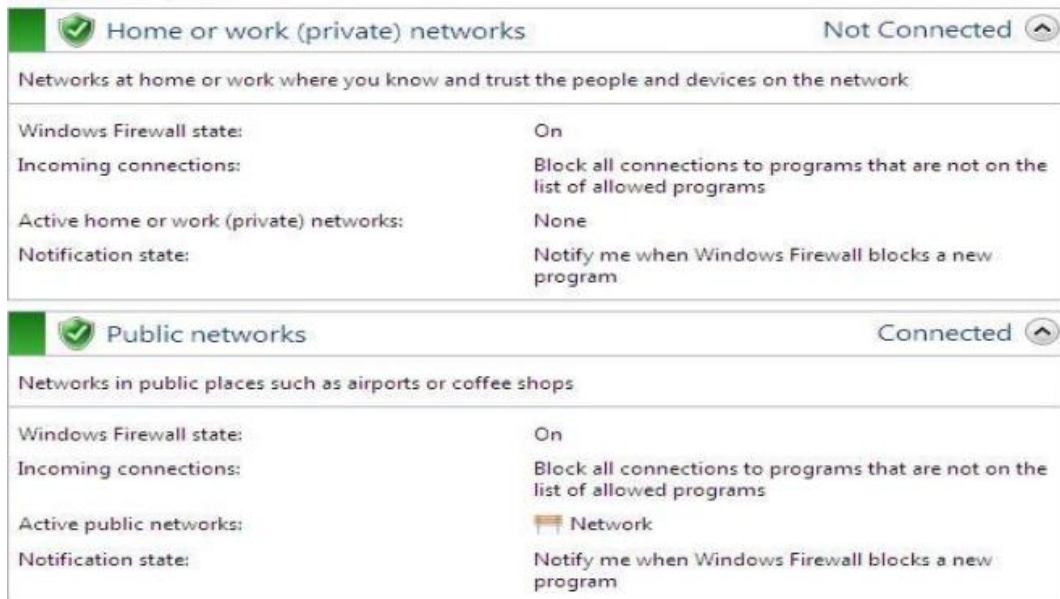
Home or work (private) networks

Not Connected

Networks at home or work where you know and trust the people and devices on the network

| | |
|---|---|
| Windows Firewall state: | On |
| Incoming connections: | Block all connections to programs that are not on the list of allowed programs |
| Active home or work (private) networks: | None |
| Notification state: | Notify me when Windows Firewall blocks a new program |

Public networks

Connected

Networks in public places such as airports or coffee shops

| | |
|---|---|
| Windows Firewall state: | On |
| Incoming connections: | Block all connections to programs that are not on the list of allowed programs |
| Active public networks: | Network |
| Notification state: | Notify me when Windows Firewall blocks a new program |